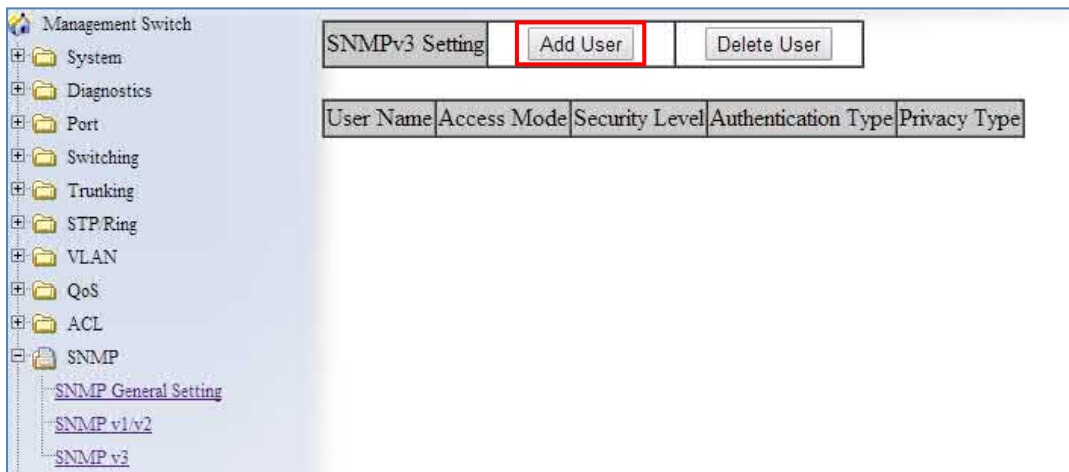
Management Switch
System
Diagnostics
Port
Switching
Trunking
STP/Ring
VLAN
QoS
ACL
SNMP
SNMP General Setting
SNMP v1/v2
SNMP v3

| SNMPv3 Setting | Add User | Delete User |
|---|---|---|

| User Name | Access Mode | Security Level | Authentication Type | Privacy Type |
|---|---|---|---|---|